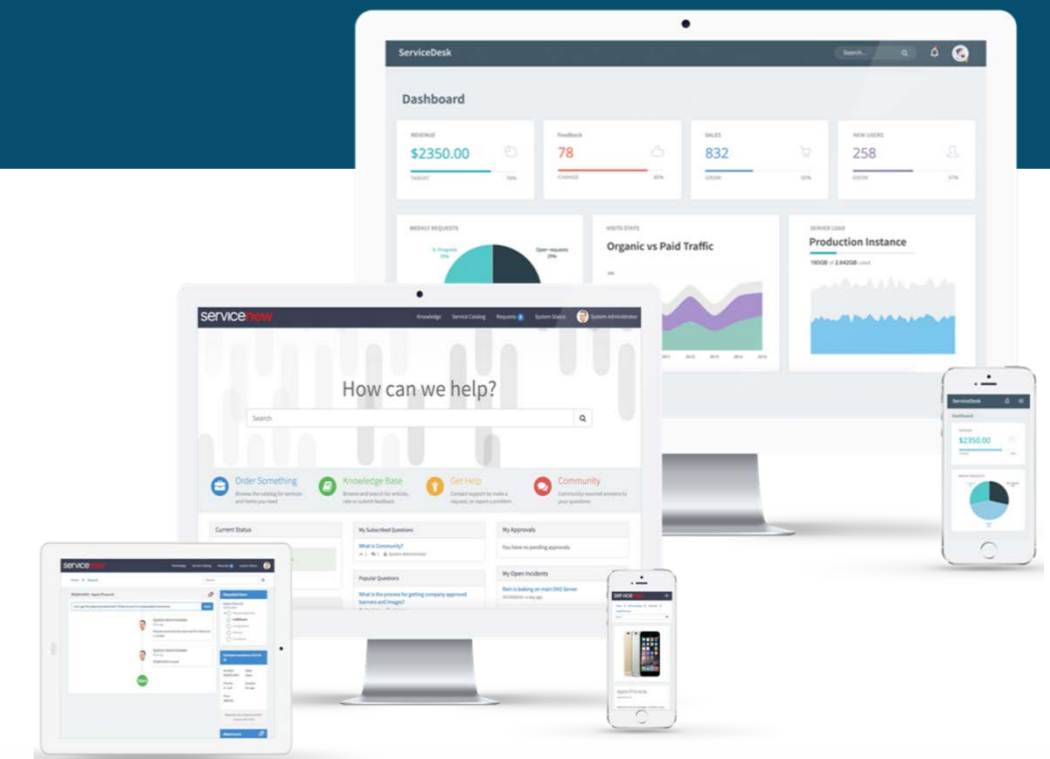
ServiceDesk

Search...

Dashboard

REVENUE
$2350.00
TARGET 70%

Feedback
78
CHANGE 40%

SALES
832
GROW 50%

NEW USERS
258
GROW 57%

WEEKLY REQUESTS
In Progress 25%
Open requests 25%

VISITS STATE
Organic vs Paid Traffic

SERVER LOAD
Production Instance
180GB of 2.642GB used

servicenow

Knowledge Service Catalog Requests System Status System Administrator

How can we help?

Search

Order Something
Browse the catalog for services and items you need

Knowledge Base
Browse and search for articles, rate or submit feedback

Get Help
Contact support to make a request, or report a problem

Community
Community-sourced answers to your questions

Current Status

My Subscribed Questions
What is Community?

Popular Questions
What is the process for getting company approved banners and images?

My Approvals
You have no pending approvals

My Open Incidents
Rain is leaking on main DNS Server

ServiceDesk
Dashboard
$2350.00

servicenow

servicenow